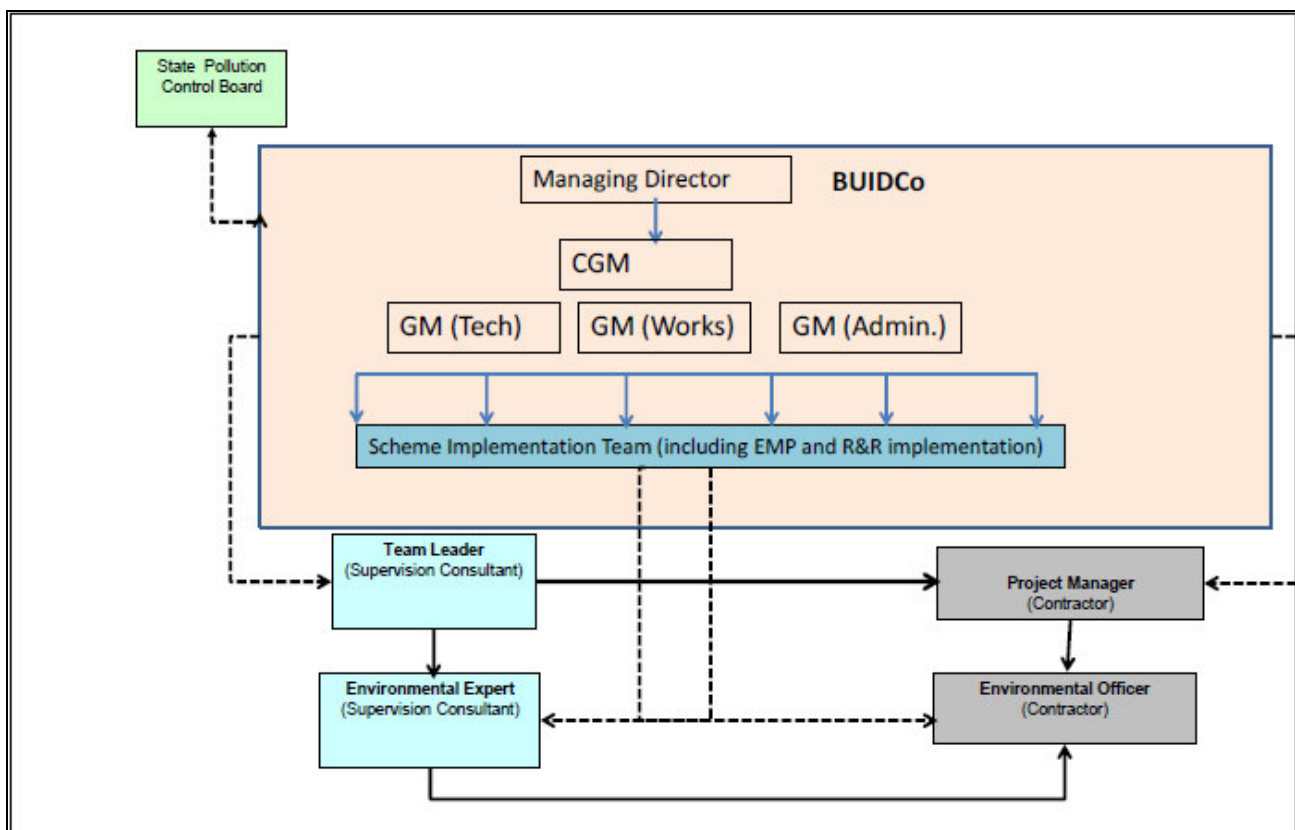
State Pollution Control Board

Managing Director

BUIDCo

CGM

GM (Tech)

GM (Works)

GM (Admin.)

Scheme Implementation Team (including EMP and R&R implementation)

Team Leader
(Supervision Consultant)

Project Manager
(Contractor)

Environmental Expert
(Supervision Consultant)

Environmental Officer
(Contractor)